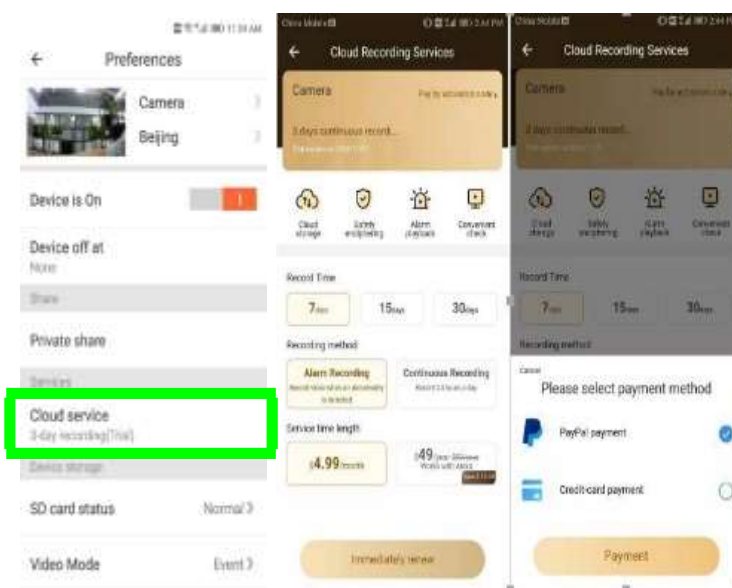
11:34 AM

←

Preferences

Camera

Beijing

Device is On

Device off at

None

Share

Private share

Services

Cloud service

3-day recording(Trial)

Device storage

SD card status

Normal

Video Mode

Event

China Mobile

2:44 PM

←

Cloud Recording Services

Camera

Pay by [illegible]

3 days continuous record...

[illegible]

Cloud storage

Safety encrypting

Alarm playback

Convenient check

Record Time

7days

15days

30days

Recording method

Alarm Recording

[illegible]

Continuous Recording

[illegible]

Service time length

$4.99/month

$49/year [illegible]

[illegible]

Immediately renew

China Mobile

2:44 PM

←

Cloud Recording Services

Camera

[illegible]

3 days continuous record...

Cloud storage

Safety encrypting

Alarm playback

Convenient check

Record Time

7days

15days

30days

Recording method

Cancel

Please select payment method

PayPal payment

Credit-card payment

Payment